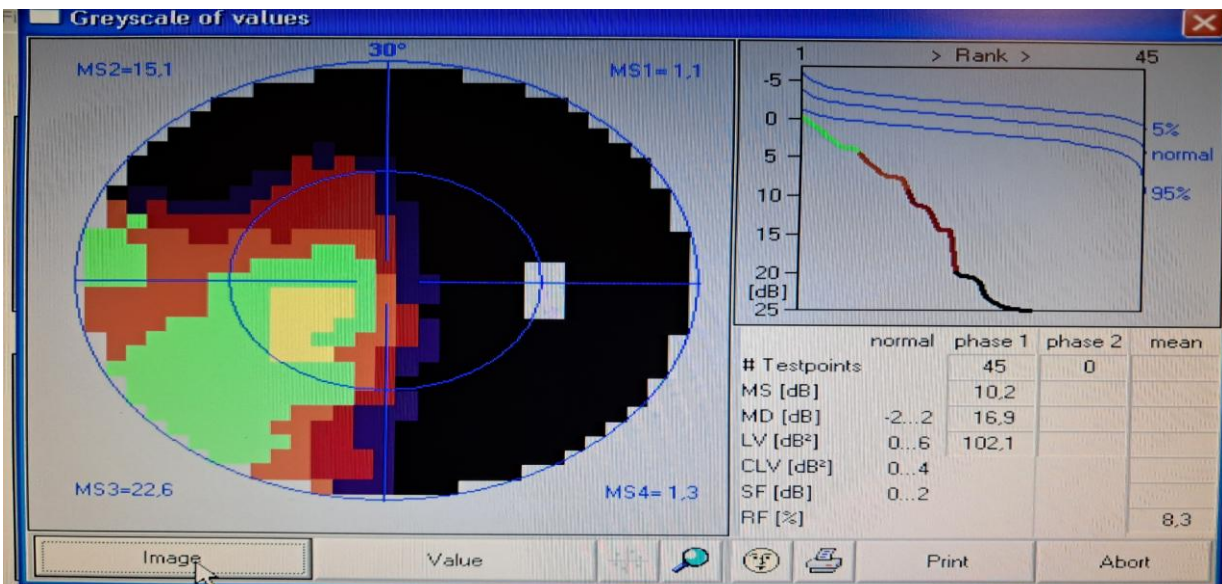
Greyscale of values

30°

MS2=15,1

MS1= 1,1

MS3=22,6

MS4= 1,3

1 > Rank > 45

-5
0
5
10
15
20
[dB]
25

5%
normal
95%

| | normal | phase 1 | phase 2 | mean |
|---|---|---|---|---|
| # Testpoints | | 45 | 0 | |
| MS [dB] | | 10,2 | | |
| MD [dB] | -2...2 | 16,9 | | |
| LV [dB²] | 0...6 | 102,1 | | |
| CLV [dB²] | 0...4 | | | |
| SF [dB] | 0...2 | | | |
| RF [%] | | | | 8,3 |

Image
Value
Print
Abort